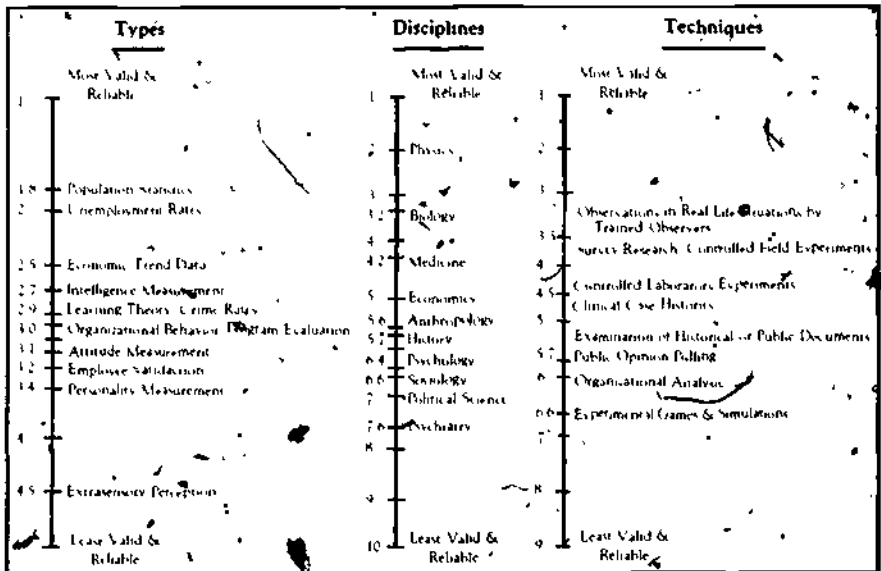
Types

Most Valid & Reliable

1

1.8 Population Statistics
2 Unemployment Rates

2.5 Economic Trend Data
2.7 Intelligence Measurement
2.9 Learning Theory, Crime Rates
3.0 Organizational Behavior, Program Evaluation
3.1 Attitude Measurement
3.2 Employee Satisfaction
3.4 Personality Measurement

4

4.5 Extrasensory Perception

Least Valid & Reliable

Disciplines

Most Valid & Reliable

1

2 Physics

3
3.2 Biology
4
4.2 Medicine

5 Economics
5.6 Anthropology
5.7 History
6.4 Psychology
6.6 Sociology
7 Political Science
7.6 Psychiatry
8

9

10 Least Valid & Reliable

Techniques

Most Valid & Reliable

1

2

3
Observations in Real Life Situations by Trained Observers
3.5 Survey Research, Controlled Field Experiments
4
4.5 Controlled Laboratory Experiments
Clinical Case Histories
5
Examination of Historical or Public Documents
5.7 Public Opinion Polling
6 Organizational Analysis
6.6 Experimental Games & Simulations
7

8

9 Least Valid & Reliable